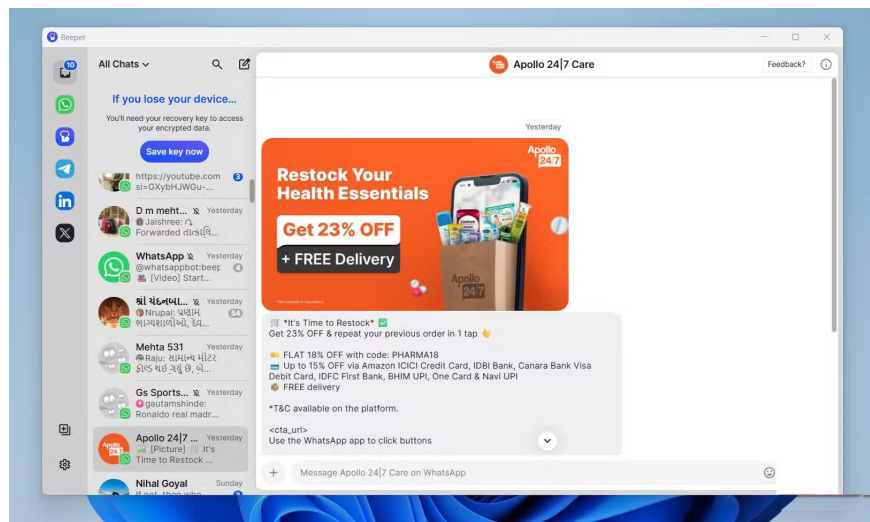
Beeper

10

All Chats

If you lose your device...

You'll need your recovery key to access your encrypted data.

Save key now

https://youtube.com si=GXybHJWGu-...

3

D m meht... Yesterday
Jaishree: ...
Forwarded તાલફ...

WhatsApp Yesterday
@whatsappbot:beep
[Video] Start...

4

શ્રી ચંદનબા... Yesterday
Nrupal: પ્રણામ
ભાગ્યશાળીઓ, દેવ...

54

Mehta 531 Yesterday
Raju: સામાન્ય મીટર
ફ્રોડ થઈ ગયું છે, ...

Gs Sports... Yesterday
gautamshinde:
Ronaldo real madr...

Apollo 24|7 ... Yesterday
[Picture] 🛒 It's
Time to Restock ...

Nihal Goyal Sunday

Apollo 24|7 Care

Feedback?

Yesterday

Restock Your Health Essentials

Apollo 24|7

Get 23% OFF

+ FREE Delivery

Apollo 24|7

🛒 *It's Time to Restock* ✅
Get 23% OFF & repeat your previous order in 1 tap 👆

🏷️ FLAT 18% OFF with code: PHARMA18
💳 Up to 15% OFF via Amazon ICICI Credit Card, IDBI Bank, Canara Bank Visa Debit Card, IDFC First Bank, BHIM UPI, One Card & Navi UPI
📦 FREE delivery

*T&C available on the platform.

<cta_url>
Use the WhatsApp app to click buttons

Message Apollo 24|7 Care on WhatsApp